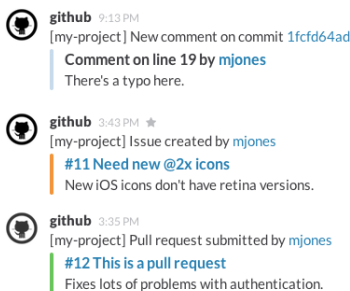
github 9:13 PM
[my-project] New comment on commit 1fcfd64ad
Comment on line 19 by mjones
There's a typo here.

github 3:43 PM
[my-project] Issue created by mjones
#11 Need new @2x icons
New iOS icons don't have retina versions.

github 3:35 PM
[my-project] Pull request submitted by mjones
#12 This is a pull request
Fixes lots of problems with authentication.